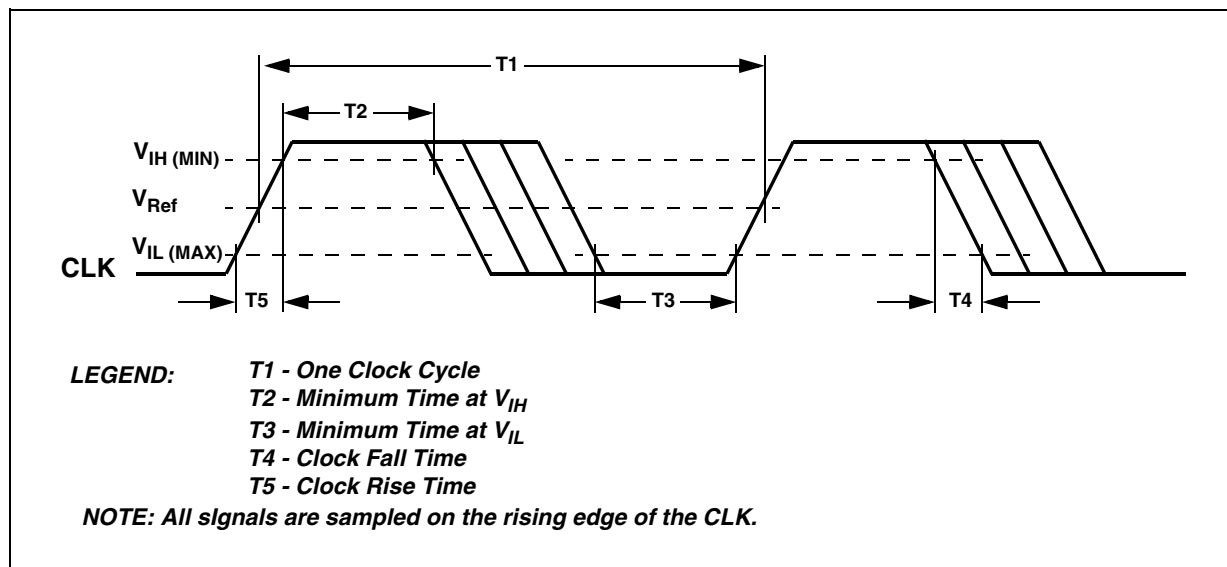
T1

T2

$V_{IH (MIN)}$

$V_{Ref}$

$V_{IL (MAX)}$

CLK

T5

T3

T4

LEGEND:
T1 - One Clock Cycle
T2 - Minimum Time at $V_{IH}$
T3 - Minimum Time at $V_{IL}$
T4 - Clock Fall Time
T5 - Clock Rise Time

NOTE: All slgnals are sampled on the rising edge of the CLK.